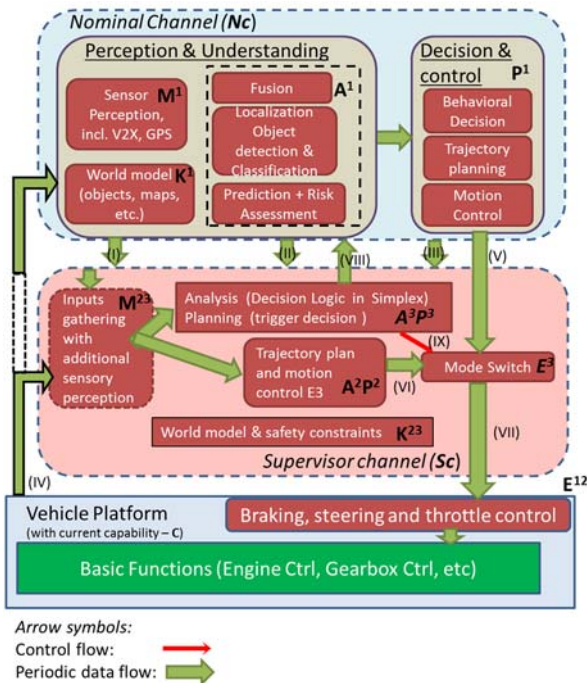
Nominal Channel (Nc)

Perception & Understanding

Sensor Perception, incl. V2X, GPS $M^1$

World model $K^1$ (objects, maps, etc.)

Fusion $A^1$

Localization Object detection & Classification

Prediction + Risk Assessment

Decision & control $P^1$

Behavioral Decision

Trajectory planning

Motion Control

(I)

(II)

(VIII)

(III)

(V)

Inputs gathering with additional sensory perception $M^{23}$

Analysis (Decision Logic in Simplex) Planning (trigger decision) $A^3P^3$

(IX)

Trajectory plan and motion control E3 $A^2P^2$

(VI)

Mode Switch $E^3$

World model & safety constraints $K^{23}$

(VII)

Supervisor channel (Sc)

(IV)

$E^{12}$

Vehicle Platform (with current capability – C)

Braking, steering and throttle control

Basic Functions (Engine Ctrl, Gearbox Ctrl, etc)

Arrow symbols:
Control flow:
Periodic data flow: